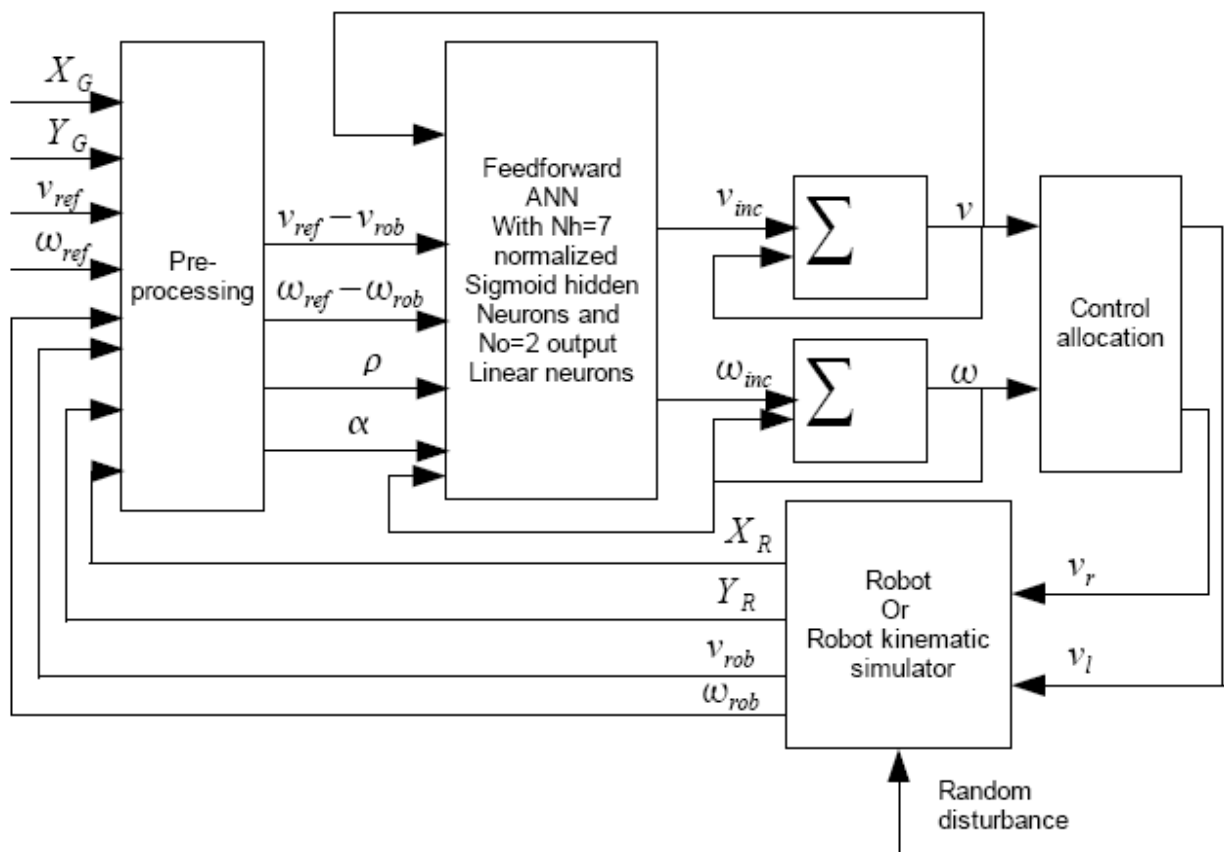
$X_G$

$Y_G$

$v_{ref}$

$\omega_{ref}$

Pre-processing

$v_{ref} - v_{rob}$

$\omega_{ref} - \omega_{rob}$

$\rho$

$\alpha$

Feedforward ANN With Nh=7 normalized Sigmoid hidden Neurons and No=2 output Linear neurons

$v_{inc}$

$\sum$

$v$

$\omega_{inc}$

$\sum$

$\omega$

Control allocation

$X_R$

$Y_R$

$v_{rob}$

$\omega_{rob}$

Robot Or Robot kinematic simulator

$v_r$

$v_l$

Random disturbance